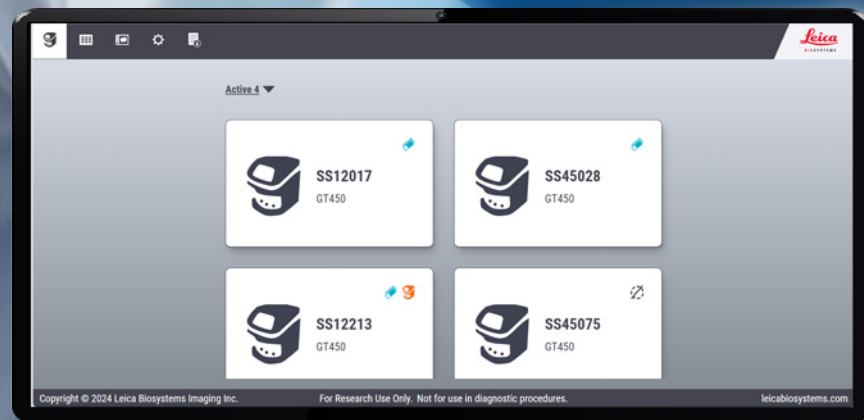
Leica BIOSYSTEMS

Active 4

SS12017
GT450

SS45028
GT450

SS12213
GT450

SS45075
GT450

Copyright © 2024 Leica Biosystems Imaging Inc.
For Research Use Only. Not for use in diagnostic procedures.
leicabiosystems.com